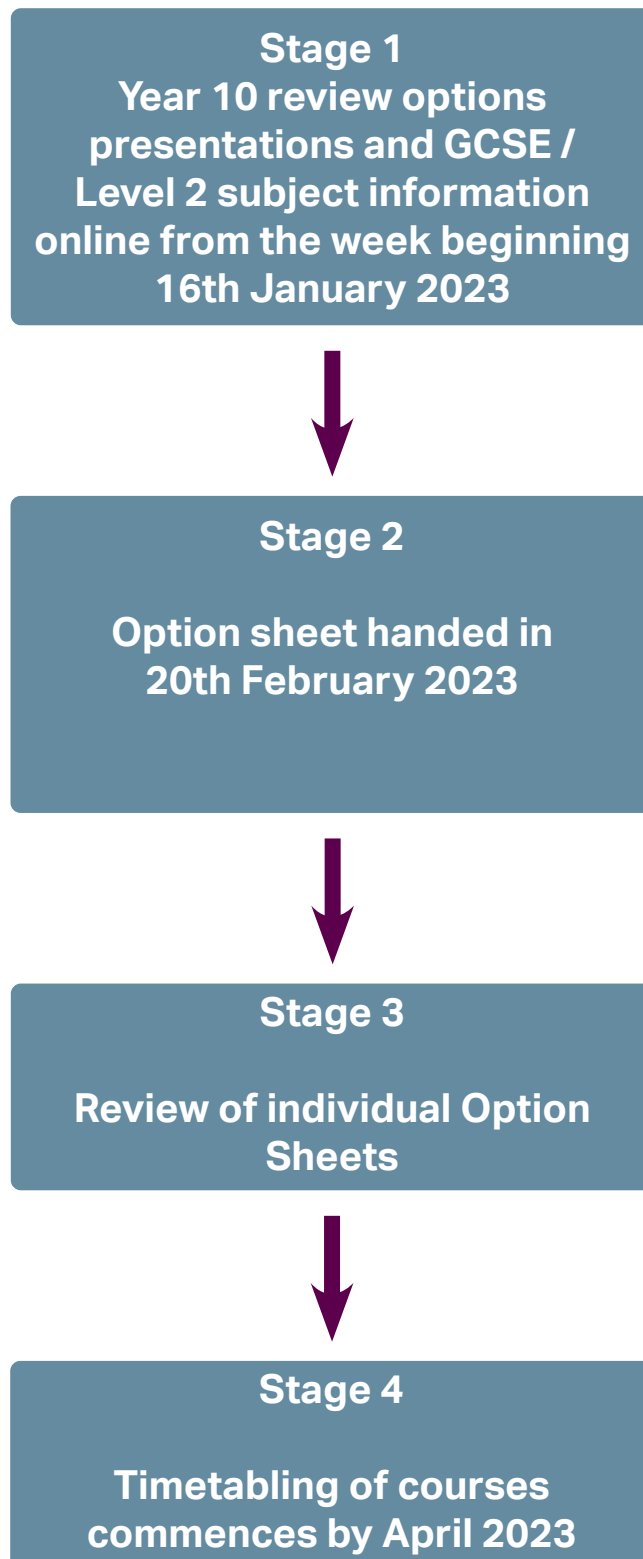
Stage 1
Year 10 review options presentations and GCSE / Level 2 subject information online from the week beginning 16th January 2023

Stage 2

Option sheet handed in 20th February 2023

Stage 3

Review of individual Option Sheets

Stage 4

Timetabling of courses commences by April 2023